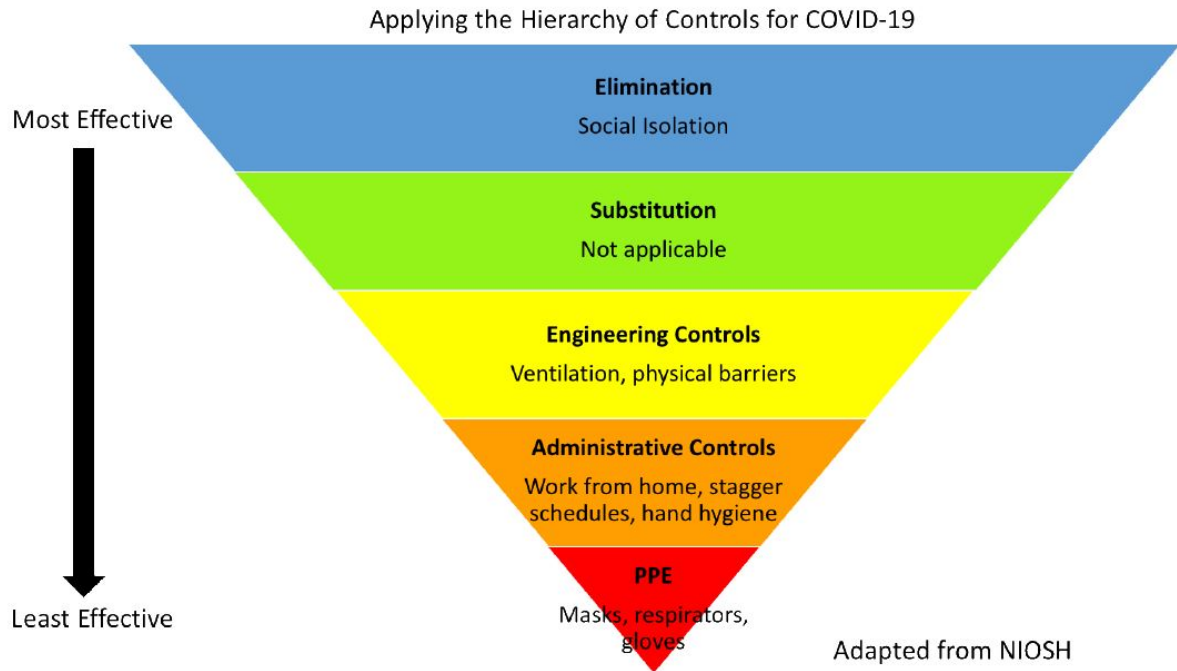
Applying the Hierarchy of Controls for COVID-19

Most Effective

Least Effective

Elimination
Social Isolation

Substitution
Not applicable

Engineering Controls
Ventilation, physical barriers

Administrative Controls
Work from home, stagger schedules, hand hygiene

PPE
Masks, respirators, gloves

Adapted from NIOSH